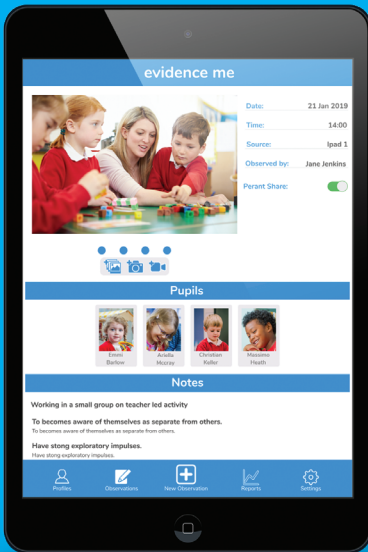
evidence me

Date: 21 Jan 2019
Time: 14:00
Source: Ipad 1
Observed by: Jane Jenkins
Perant Share:

Pupils

Emmi Barlow
Ariella Mcsray
Christian Keller
Mosome Heath

Notes

Working in a small group on teacher led activity

To becomes aware of themselves as separate from others.
To becomes aware of themselves as separate from others.

Have stong exploratory impulses.
Have stong exploratory impulses.

Profiles
Observations
New Observation
Reports
Settings